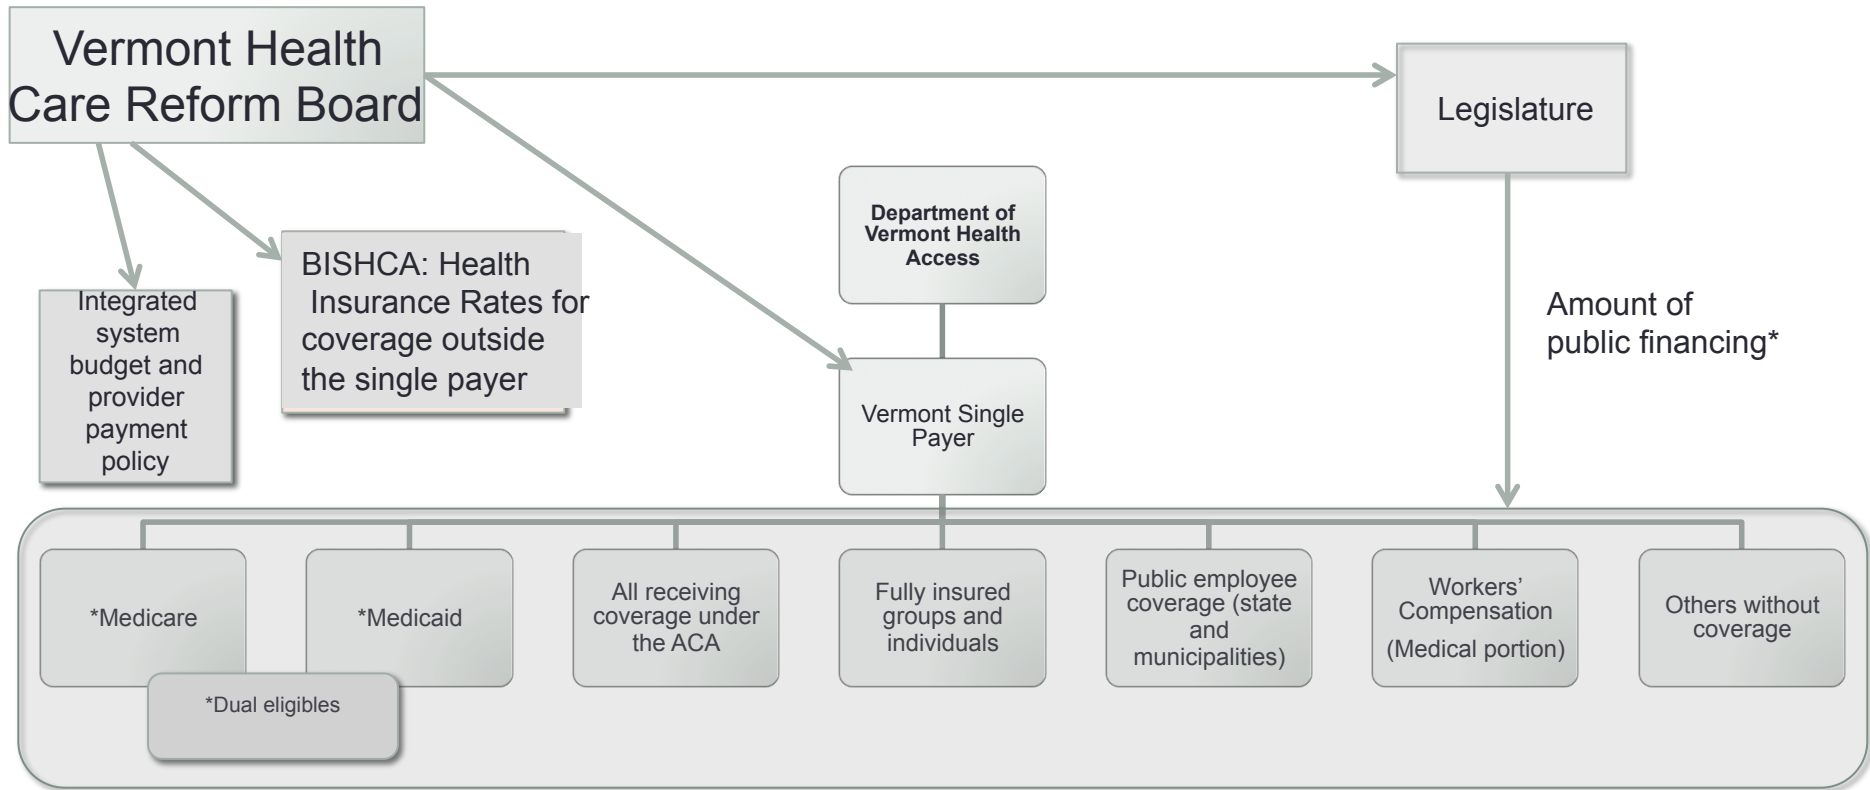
Vermont Health Care Reform Board

Legislature

Department of Vermont Health Access

Integrated system budget and provider payment policy

BISHCA: Health Insurance Rates for coverage outside the single payer

Vermont Single Payer

Amount of public financing*

*Medicare

*Medicaid

*Dual eligibles

All receiving coverage under the ACA

Fully insured groups and individuals

Public employee coverage (state and municipalities)

Workers' Compensation (Medical portion)

Others without coverage